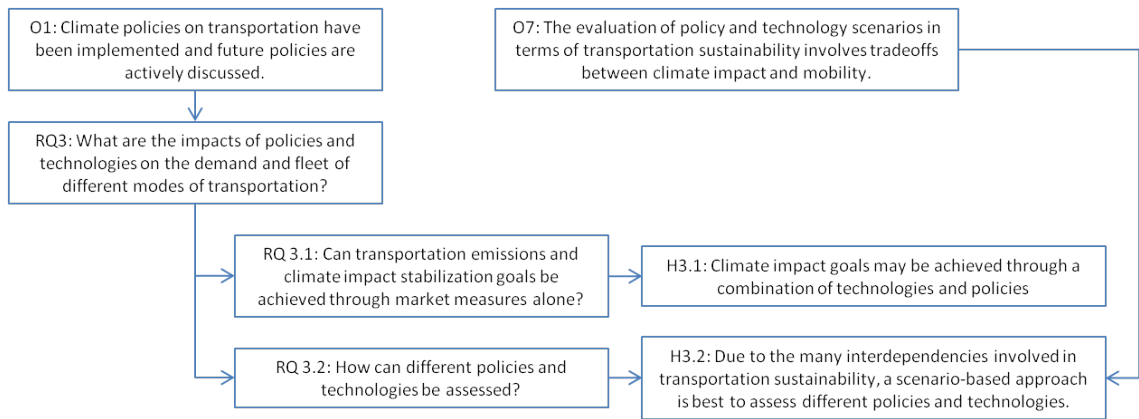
O1: Climate policies on transportation have been implemented and future policies are actively discussed.

O7: The evaluation of policy and technology scenarios in terms of transportation sustainability involves tradeoffs between climate impact and mobility.

RQ3: What are the impacts of policies and technologies on the demand and fleet of different modes of transportation?

RQ 3.1: Can transportation emissions and climate impact stabilization goals be achieved through market measures alone?

H3.1: Climate impact goals may be achieved through a combination of technologies and policies

RQ 3.2: How can different policies and technologies be assessed?

H3.2: Due to the many interdependencies involved in transportation sustainability, a scenario-based approach is best to assess different policies and technologies.